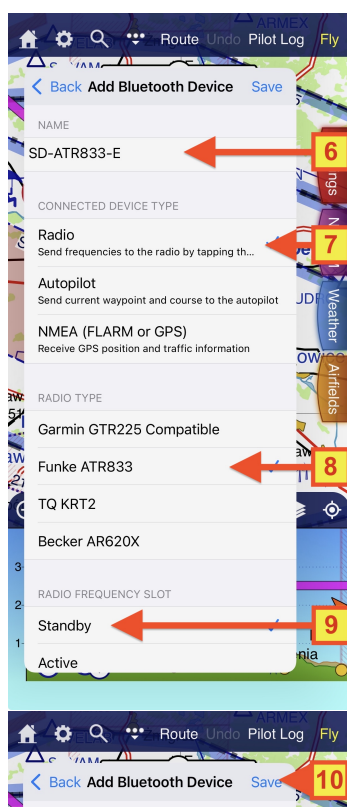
Route Undo Pilot Log Fly

< Back Add Bluetooth Device Save

NAME

SD-ATR833-E

6

CONNECTED DEVICE TYPE

Radio
Send frequencies to the radio by tapping th...

7

Autopilot
Send current waypoint and course to the autopilot

NMEA (FLARM or GPS)
Receive GPS position and traffic information

Weather

Airfields

RADIO TYPE

Garmin GTR225 Compatible

Funke ATR833

8

TQ KRT2

Becker AR620X

RADIO FREQUENCY SLOT

Standby

9

Active

ARMEX

Route Undo Pilot Log Fly

< Back Add Bluetooth Device Save

10